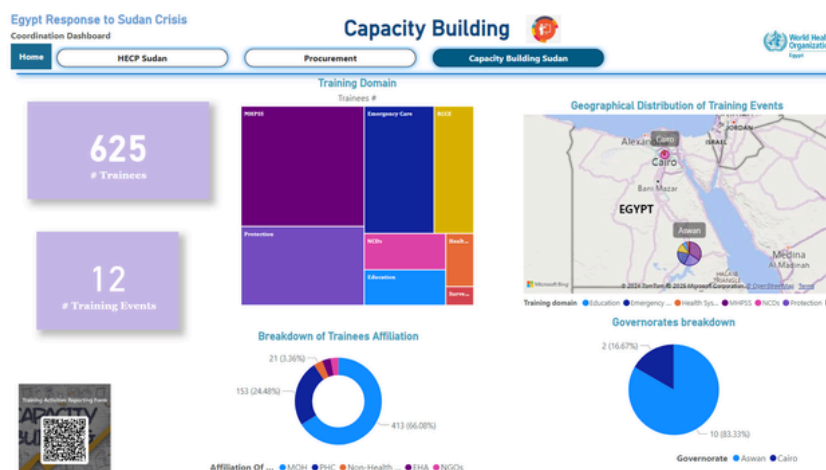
Egypt Response to Sudan Crisis
Coordination Dashboard

Capacity Building

World Health Organization Egypt

Home
HECP Sudan
Procurement
Capacity Building Sudan

625
# Trainees

12
# Training Events

Training Domain
Trainees #

MHPSS
Emergency Care
IPC
Protection
NCDs
Health...
Education
Surve...

Geographical Distribution of Training Events

Alexandria
Cairo
Cairo
ISRAEL
JORDAN
Bani Mazar
EGYPT
Aswan
Medina
Al Madinah
Microsoft Bing
© 2024 TomTom © 2024 Microsoft Corporation © OpenStreetMap Terms

Training domain ● Education ● Emergency ... ● Health Sys... ● MHPSS ● NCDs ● Protection

Breakdown of Trainees Affiliation

21 (3.36%)
153 (24.48%)
413 (66.08%)

Affiliation Of ... ● MOH ● PHC ● Non-Health ... ● EHA ● NGOs

Governorates breakdown

2 (16.67%)
10 (83.33%)

Governorate ● Aswan ● Cairo

Training Activities Reporting Form
CAPACITY BUILDING